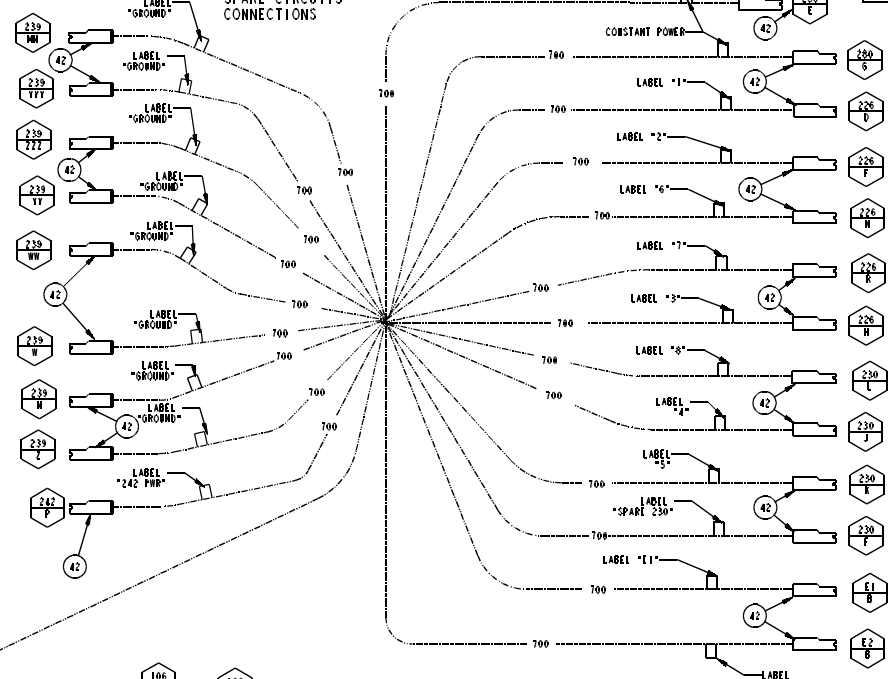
LABEL "GROUND"
SPARE CIRCUITS CONNECTIONS
239 MM
42
LABEL "GROUND"
239 YYY
LABEL "GROUND"
239 ZZZ
42
239 YY
LABEL "GROUND"
239 WW
LABEL "GROUND"
42
LABEL "GROUND"
239 W
LABEL "GROUND"
239 N
42
LABEL "GROUND"
239 Z
LABEL "242 PWR"
242 P
42
700
700
700
700
700
700
700
700
700
700
CONSTANT POWER
42
E
700
280 G
LABEL "1"
42
700
226 D
LABEL "2"
700
226 F
LABEL "6"
42
700
226 N
LABEL "7"
700
226 R
LABEL "3"
42
700
226 H
LABEL "8"
700
230 L
700
LABEL "4"
42
230 J
LABEL "5"
230 K
LABEL "SPARE 230"
42
700
230 F
LABEL "E1"
700
E1 B
42
700
E2 B
LABEL
106